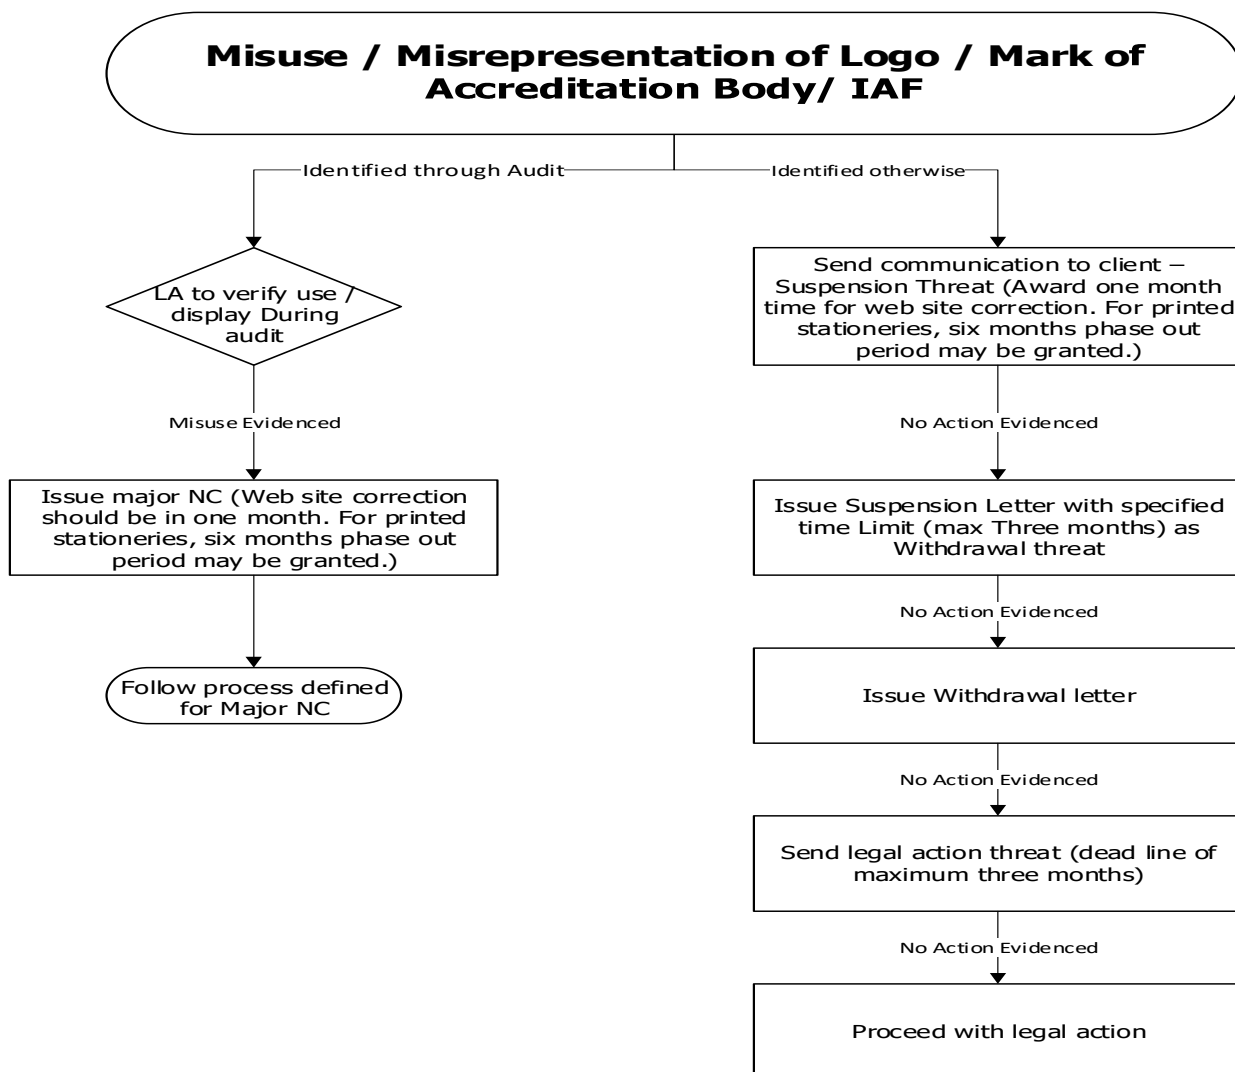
Misuse / Misrepresentation of Logo / Mark of Accreditation Body/ IAF

Identified through Audit

Identified otherwise

LA to verify use / display During audit

Misuse Evidenced

Issue major NC (Web site correction should be in one month. For printed stationeries, six months phase out period may be granted.)

Follow process defined for Major NC

Send communication to client – Suspension Threat (Award one month time for web site correction. For printed stationeries, six months phase out period may be granted.)

No Action Evidenced

Issue Suspension Letter with specified time Limit (max Three months) as Withdrawal threat

No Action Evidenced

Issue Withdrawal letter

No Action Evidenced

Send legal action threat (dead line of maximum three months)

No Action Evidenced

Proceed with legal action